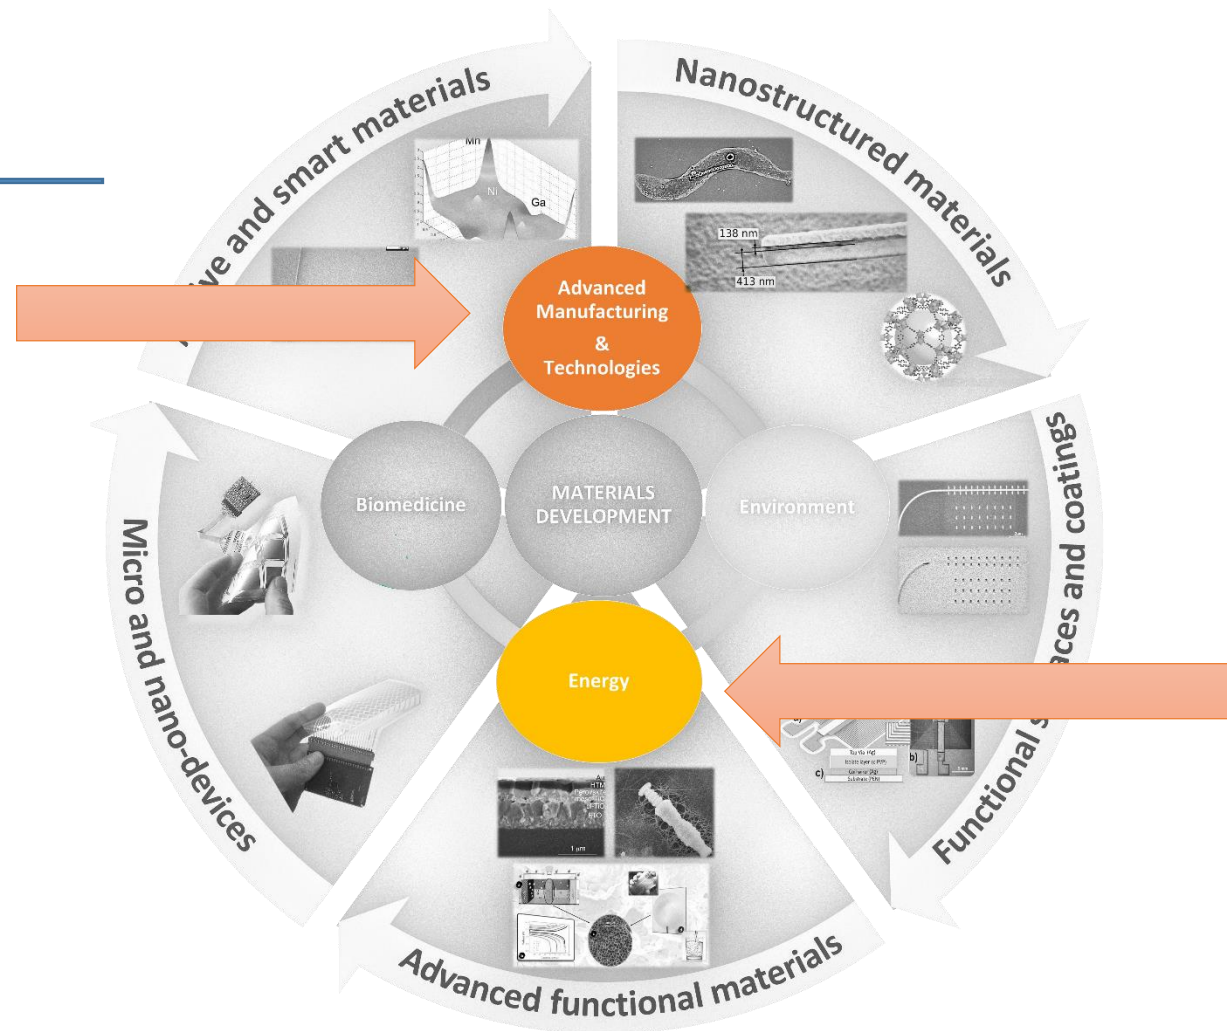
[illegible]ve and smart materials

Mn

Ni

Ga

Nanostructured materials

138 nm

413 nm

Advanced Manufacturing & Technologies

Biomedicine

MATERIALS DEVELOPMENT

Environment

Micro and nano-devices

Functional s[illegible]aces and coatings

Energy

1 µm

Advanced functional materials